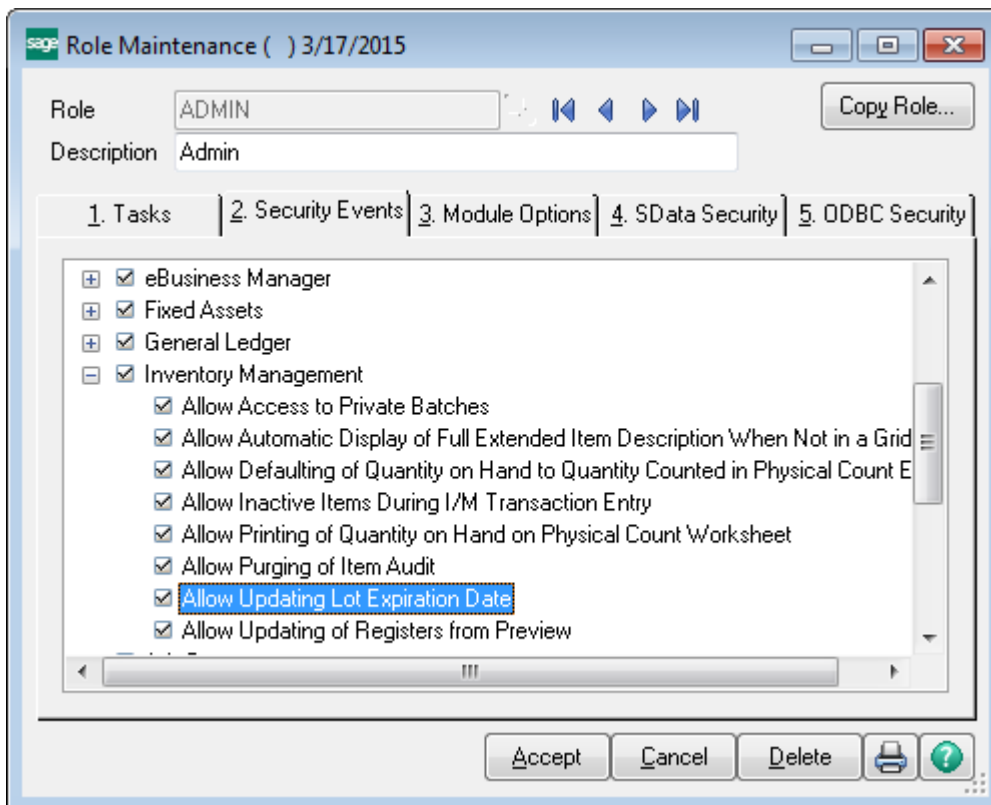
sage Role Maintenance ( ) 3/17/2015

Role ADMIN

Copy Role...

Description Admin

1. Tasks | 2. Security Events | 3. Module Options | 4. SData Security | 5. ODBC Security

eBusiness Manager
Fixed Assets
General Ledger
Inventory Management
Allow Access to Private Batches
Allow Automatic Display of Full Extended Item Description When Not in a Grid
Allow Defaulting of Quantity on Hand to Quantity Counted in Physical Count E
Allow Inactive Items During I/M Transaction Entry
Allow Printing of Quantity on Hand on Physical Count Worksheet
Allow Purging of Item Audit
Allow Updating Lot Expiration Date
Allow Updating of Registers from Preview

Accept | Cancel | Delete